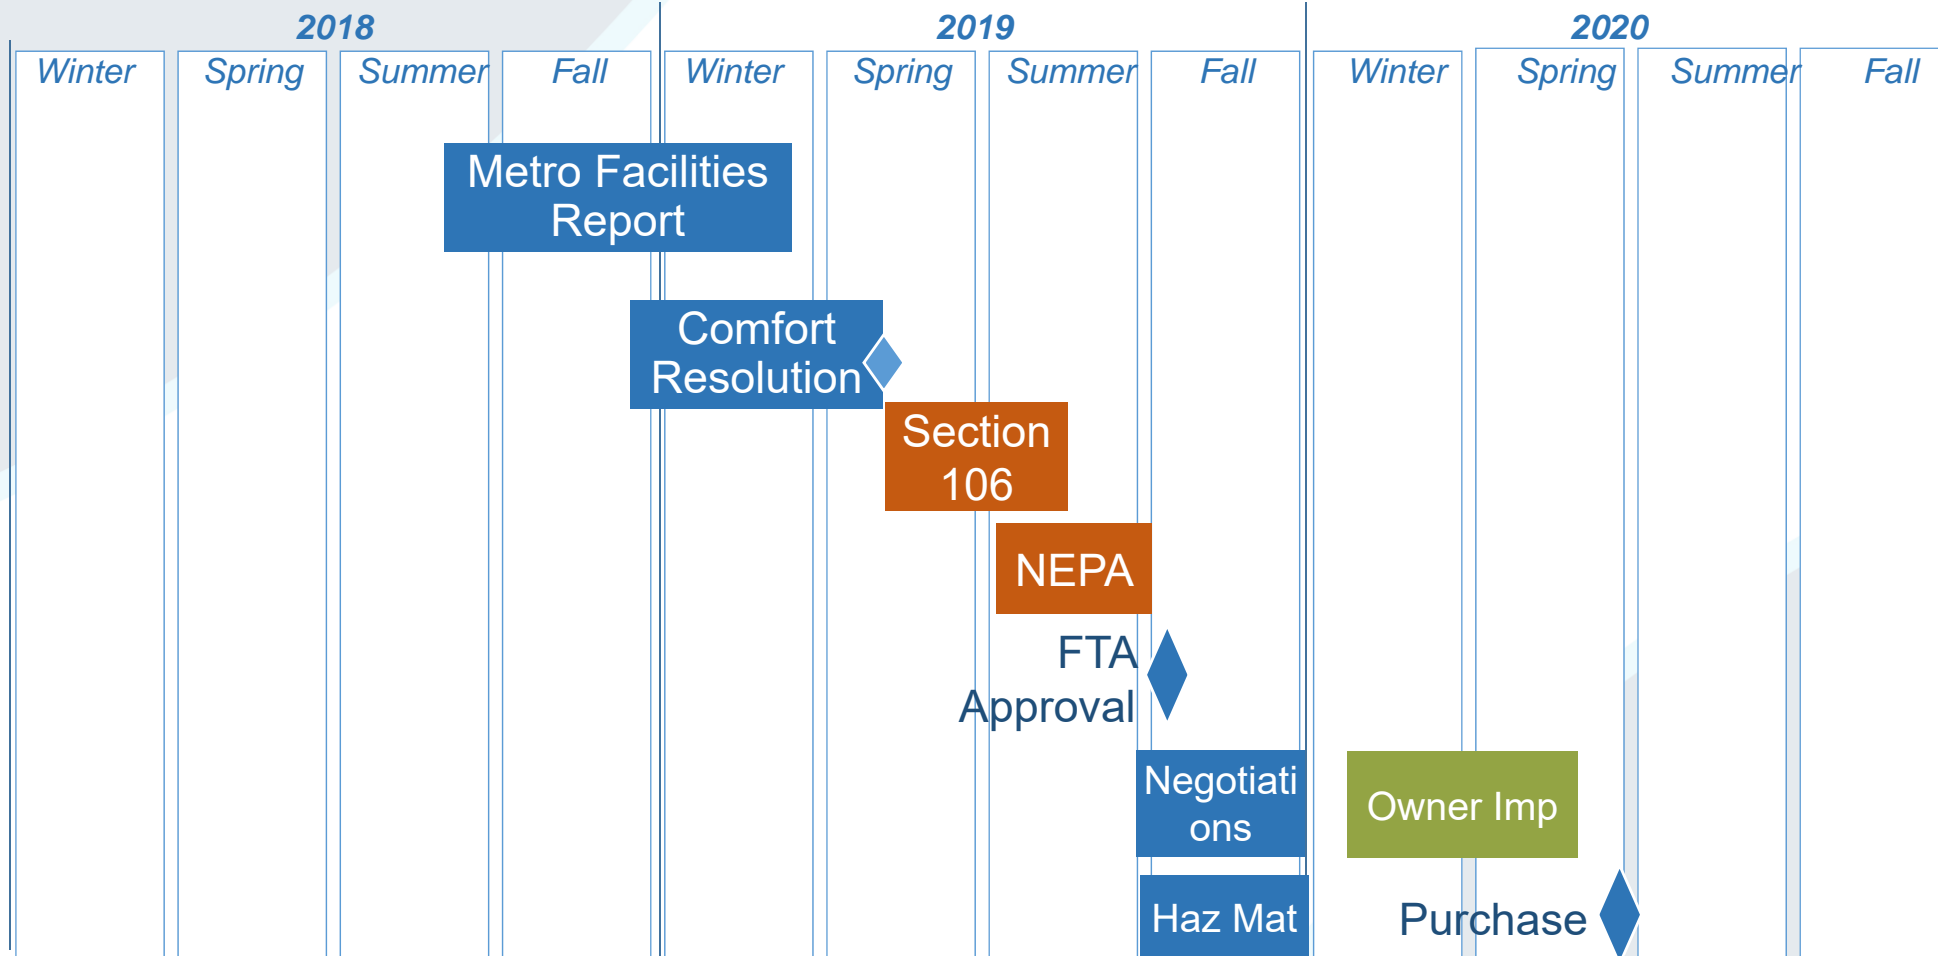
2018

Winter Spring Summer Fall

2019

Winter Spring Summer Fall

2020

Winter Spring Summer Fall

Metro Facilities Report

Comfort Resolution

Section 106

NEPA

FTA Approval

Negotiations

Owner Imp

Haz Mat

Purchase